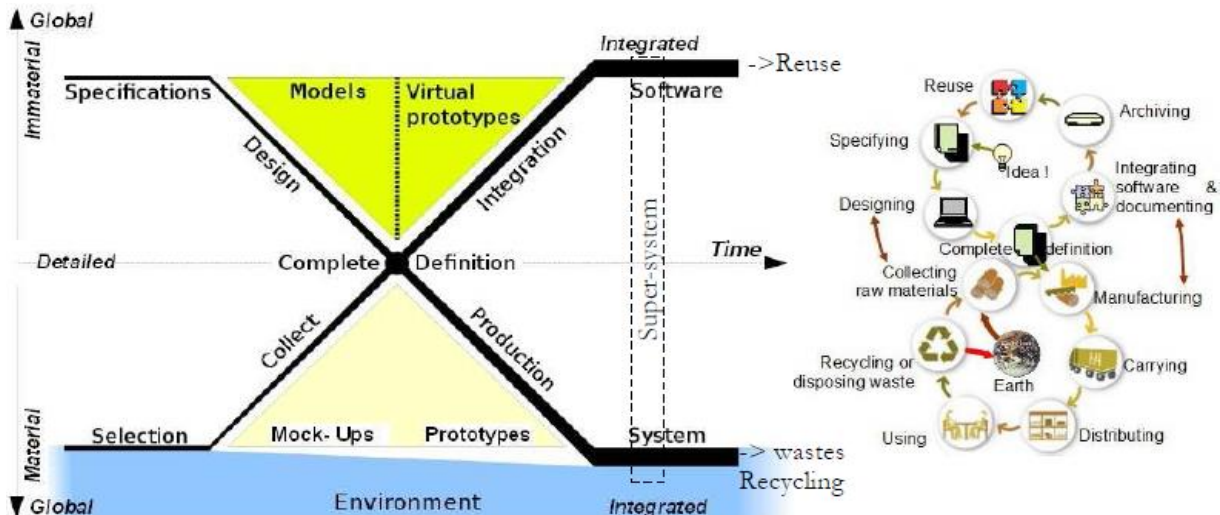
Global

Immaterial

Specifications

Models

Virtual prototypes

Integrated

->Reuse

Software

Design

Integration

Super-system

Detailed

Complete

Definition

Time

Collect

Production

Material

Selection

Mock- Ups

Prototypes

System

-> wastes

Recycling

Global

Environment

Integrated

Reuse

Archiving

Specifying

Idea !

Integrating software & documenting

Designing

Complete definition

Collecting raw materials

Manufacturing

Recycling or disposing waste

Earth

Carrying

Using

Distributing